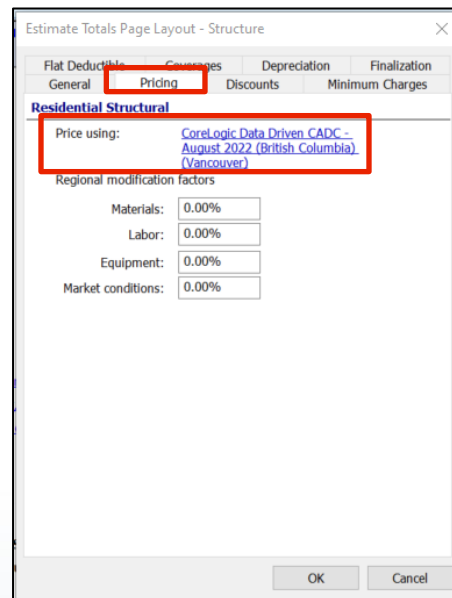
Estimate Totals Page Layout - Structure

Flat Deductible
Coverages
Depreciation
Finalization
General
Pricing
Discounts
Minimum Charges

Residential Structural

Price using: CoreLogic Data Driven CADC - August 2022 (British Columbia) (Vancouver)

Regional modification factors

Materials: 0.00%
Labor: 0.00%
Equipment: 0.00%
Market conditions: 0.00%

OK
Cancel